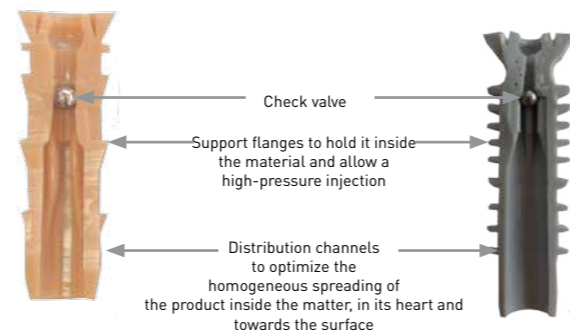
Check valve

Support flanges to hold it inside the material and allow a high-pressure injection

Distribution channels to optimize the homogeneous spreading of the product inside the matter, in its heart and towards the surface